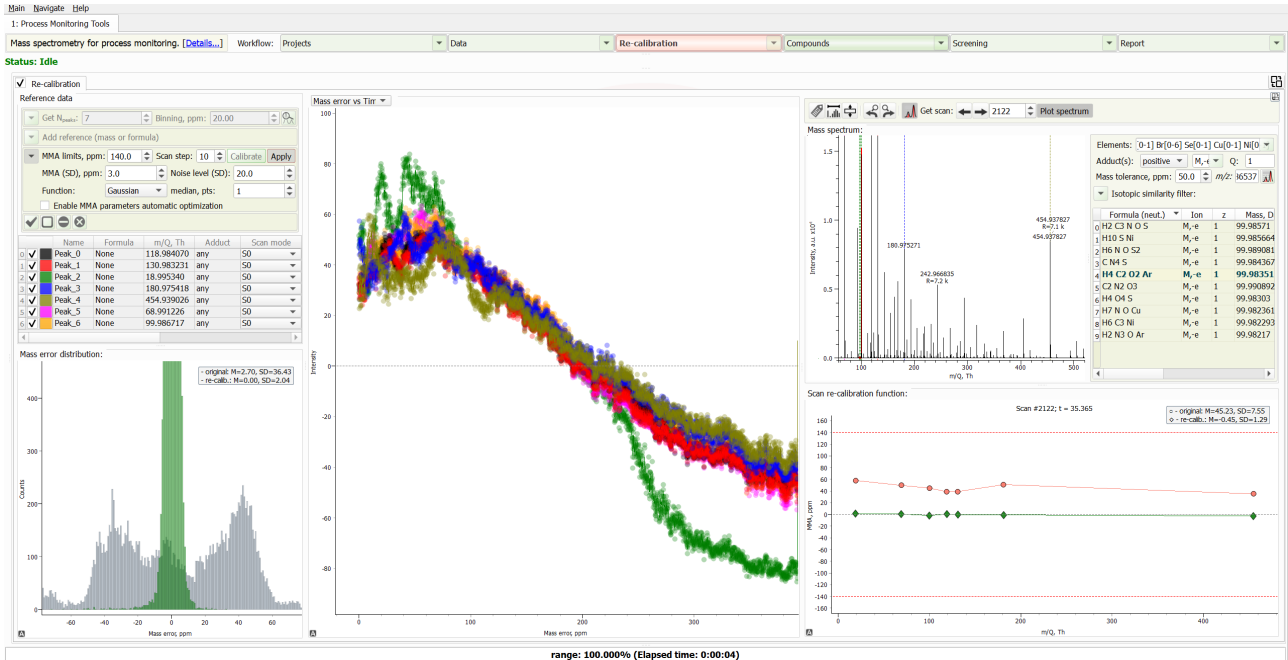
Main Navigate Help

1: Process Monitoring Tools

Mass spectrometry for process monitoring. [Details...] Workflow: Projects | Data | Re-calibration | Compounds | Screening | Report

Status: Idle

Re-calibration

Reference data

Get $N_{peaks}$: 7 Binning, ppm: 20.00

Add reference (mass or formula)

MMA limits, ppm: 140.0 Scan step: 10 Calibrate Apply

MMA (SD), ppm: 3.0 Noise level (SD): 20.0

Function: Gaussian median, pts: 1

Enable MMA parameters automatic optimization

| | | Name | Formula | m/Q, Th | Adduct | Scan mode |
|---|---|---|---|---|---|---|
| 0 | ✓ | Peak_0 | None | 118.984070 | any | S0 |
| 1 | ✓ | Peak_1 | None | 130.983231 | any | S0 |
| 2 | ✓ | Peak_2 | None | 18.995340 | any | S0 |
| 3 | ✓ | Peak_3 | None | 180.975418 | any | S0 |
| 4 | ✓ | Peak_4 | None | 454.939026 | any | S0 |
| 5 | ✓ | Peak_5 | None | 68.991226 | any | S0 |
| 6 | ✓ | Peak_6 | None | 99.986717 | any | S0 |

Mass error distribution:

- original: M=2.70, SD=36.43
- re-calib.: M=0.00, SD=2.04

Counts

400 300 200 100

-60 -40 -20 0 20 40 60

Mass error, ppm

Mass error vs Tim

100 80 60 40 20 0 -20 -40 -60 -80

Intensity

0 100 200 300

Mass error, ppm

Get scan: 2122 Plot spectrum

Mass spectrum:

Intensity, a.u. x10$^5$

1.5 1.0 0.5 0.0

454.937827 R=7.1 k 454.937827

180.975271

242.966835 R=7.2 k

100 200 300 400 500

m/Q, Th

Elements: 0-1] Br[0-6] Se[0-1] Cu[0-1] Ni[0

Adduct(s): positive M,-e Q: 1

Mass tolerance, ppm: 50.0 m/z: I6537

Isotopic similarity filter:

| | Formula (neut.) | Ion | z | Mass, D |
|---|---|---|---|---|
| 0 | H2 C3 N O S | M,-e | 1 | 99.98571 |
| 1 | H10 S Ni | M,-e | 1 | 99.985664 |
| 2 | H6 N O S2 | M,-e | 1 | 99.989081 |
| 3 | C N4 S | M,-e | 1 | 99.984367 |
| 4 | H4 C2 O2 Ar | M,-e | 1 | 99.98351 |
| 5 | C2 N2 O3 | M,-e | 1 | 99.990892 |
| 6 | H4 O4 S | M,-e | 1 | 99.98303 |
| 7 | H7 N O Cu | M,-e | 1 | 99.982361 |
| 8 | H6 C3 Ni | M,-e | 1 | 99.982293 |
| 9 | H2 N3 O Ar | M,-e | 1 | 99.98217 |

Scan re-calibration function:

Scan #2122; t = 35.365

- original: M=45.23, SD=7.55
- re-calib.: M=-0.45, SD=1.29

MMA, ppm

160 140 120 100 80 60 40 20 0 -20 -40 -60 -80 -100 -120 -140 -160

100 200 300 400

m/Q, Th

range: 100.000% (Elapsed time: 0:00:04)